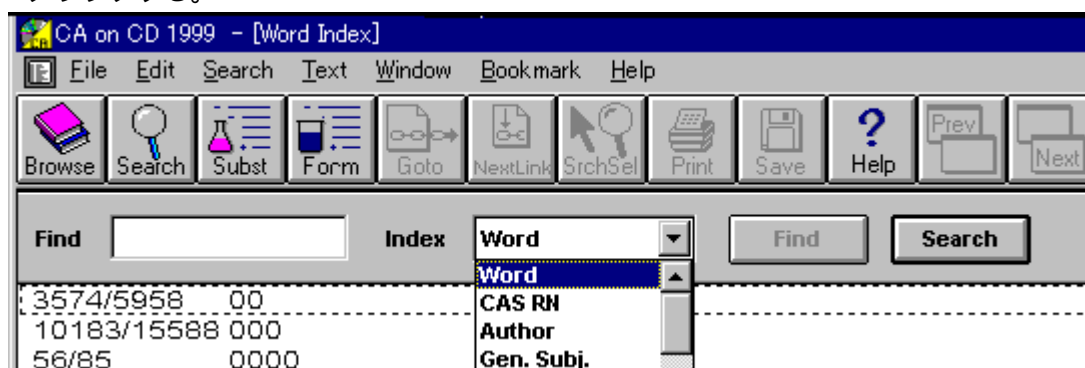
CA on CD 1999 - [Word Index]

File Edit Search Text Window Bookmark Help

Browse Search Subst Form Goto NextLink SrchSel Print Save Help Prev Next

Find Index Word Find Search

Word
CAS RN
Author
Gen. Subj.

3574/5958 00
10183/15588 000
56/85 0000